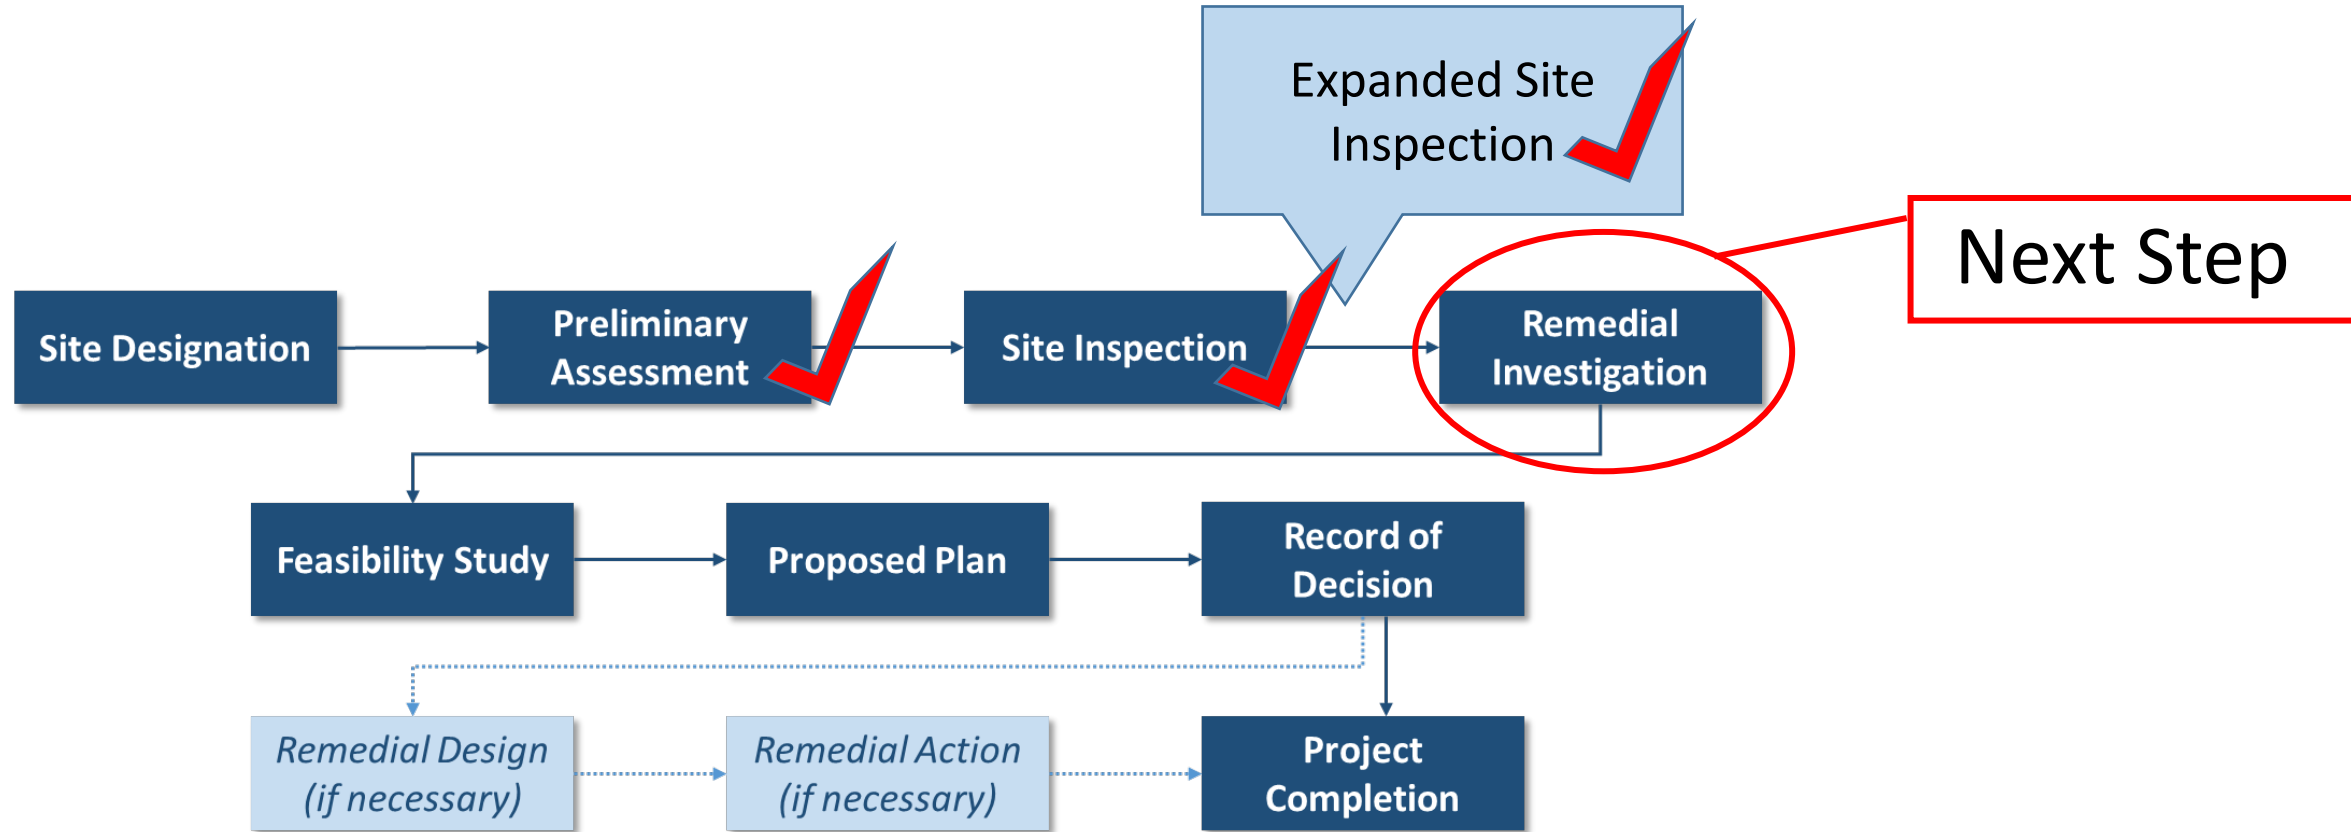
Expanded Site Inspection

Next Step

Site Designation

Preliminary Assessment

Site Inspection

Remedial Investigation

Feasibility Study

Proposed Plan

Record of Decision

Remedial Design (if necessary)

Remedial Action (if necessary)

Project Completion